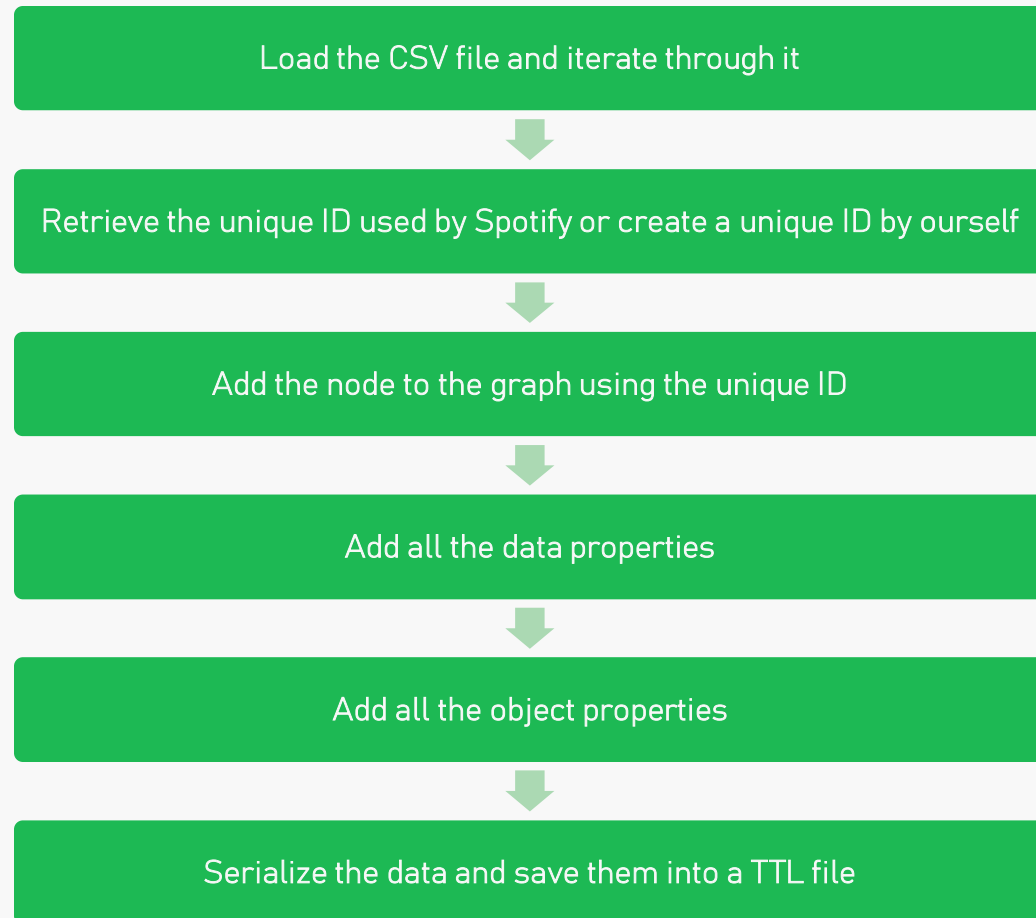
Load the CSV file and iterate through it

Retrieve the unique ID used by Spotify or create a unique ID by ourself

Add the node to the graph using the unique ID

Add all the data properties

Add all the object properties

Serialize the data and save them into a TTL file